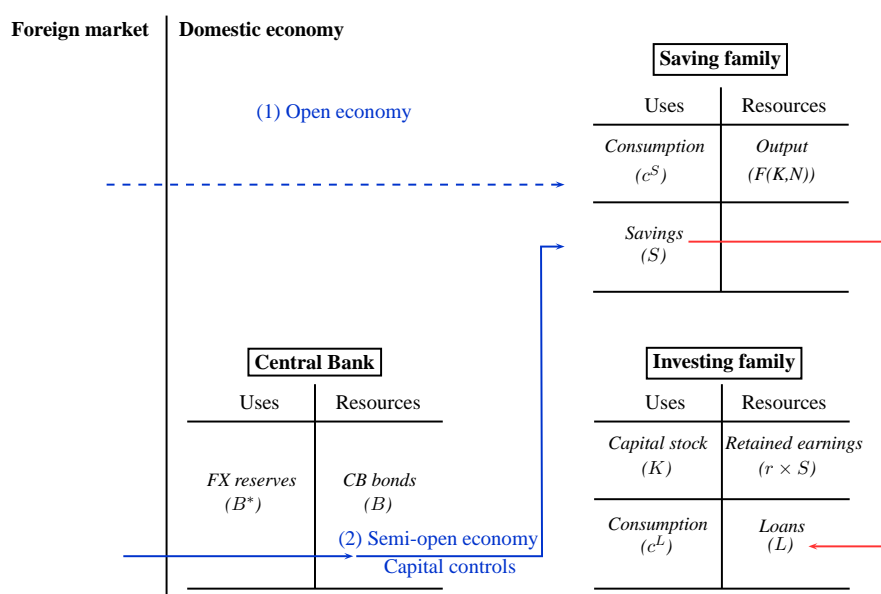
Foreign market | Domestic economy

(1) Open economy

**Saving family**

| Uses | Resources |
|---|---|
| Consumption $(c^S)$ | Output $(F(K,N))$ |
| Savings $(S)$ | |

**Central Bank**

| Uses | Resources |
|---|---|
| FX reserves $(B^*)$ | CB bonds $(B)$ |

(2) Semi-open economy
Capital controls

**Investing family**

| Uses | Resources |
|---|---|
| Capital stock $(K)$ | Retained earnings $(r \times S)$ |
| Consumption $(c^L)$ | Loans $(L)$ |